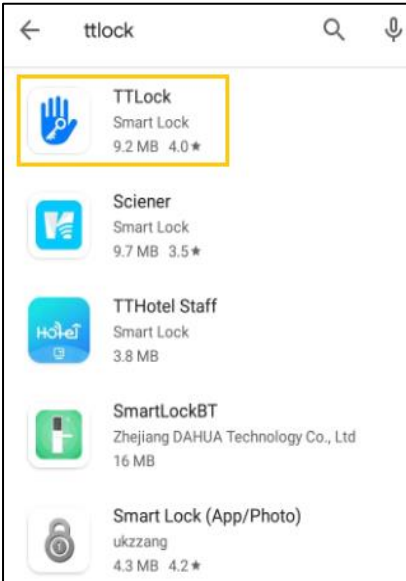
ttlock

TTLock
Smart Lock
9.2 MB 4.0★

Sciener
Smart Lock
9.7 MB 3.5★

TTHotel Staff
Smart Lock
3.8 MB

Hotel

SmartLockBT
Zhejiang DAHUA Technology Co., Ltd
16 MB

Smart Lock (App/Photo)
ukzzang
4.3 MB 4.2★